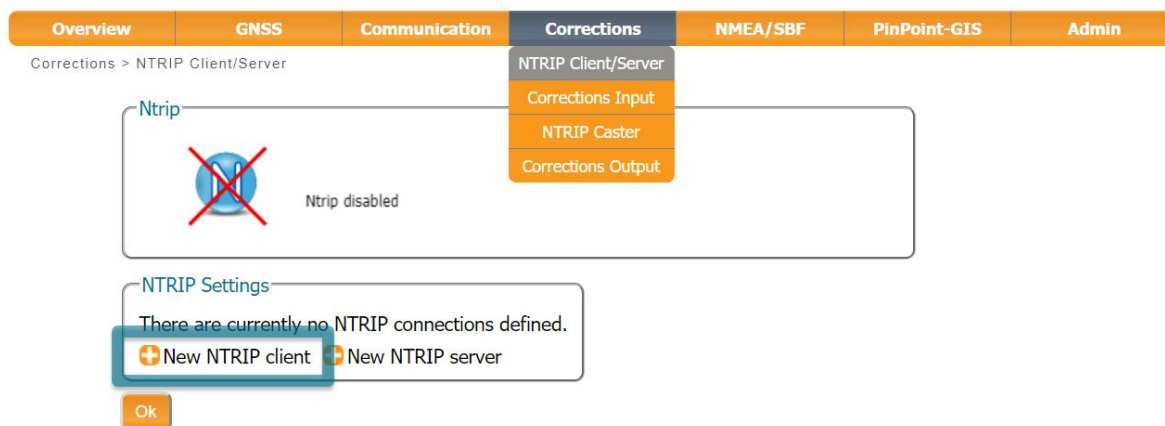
Overview GNSS Communication Corrections NMEA/SBF PinPoint-GIS Admin

Corrections > NTRIP Client/Server

NTRIP Client/Server
Corrections Input
NTRIP Caster
Corrections Output

Ntrip

Ntrip disabled

NTRIP Settings

There are currently no NTRIP connections defined.

New NTRIP client New NTRIP server

Ok